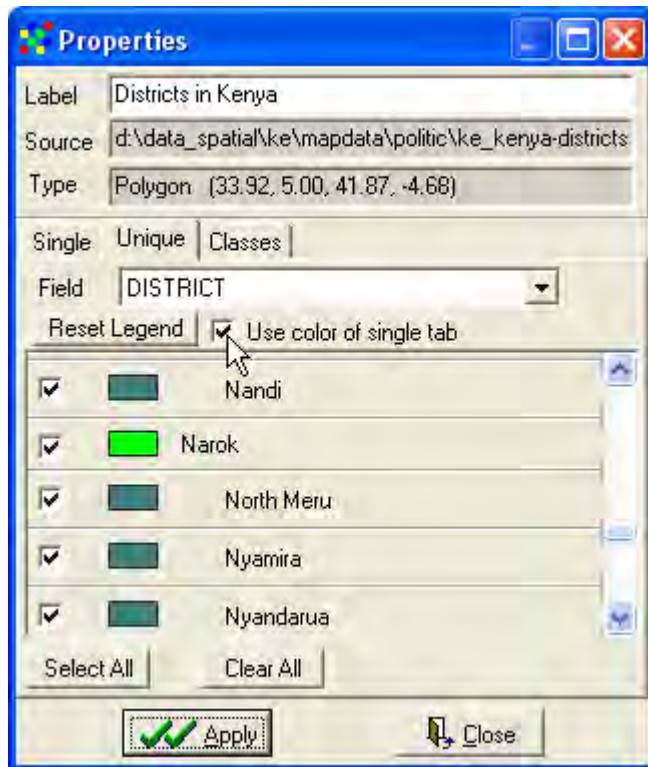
Properties

Label Districts in Kenya
Source d:\data_spatial\ke\mapdata\politic\ke_kenya-districts
Type Polygon (33.92, 5.00, 41.87, -4.68)

Single Unique Classes

Field DISTRICT

Reset Legend Use color of single tab

Nandi
Narok
North Meru
Nyamira
Nyandarua

Select All Clear All

Apply Close